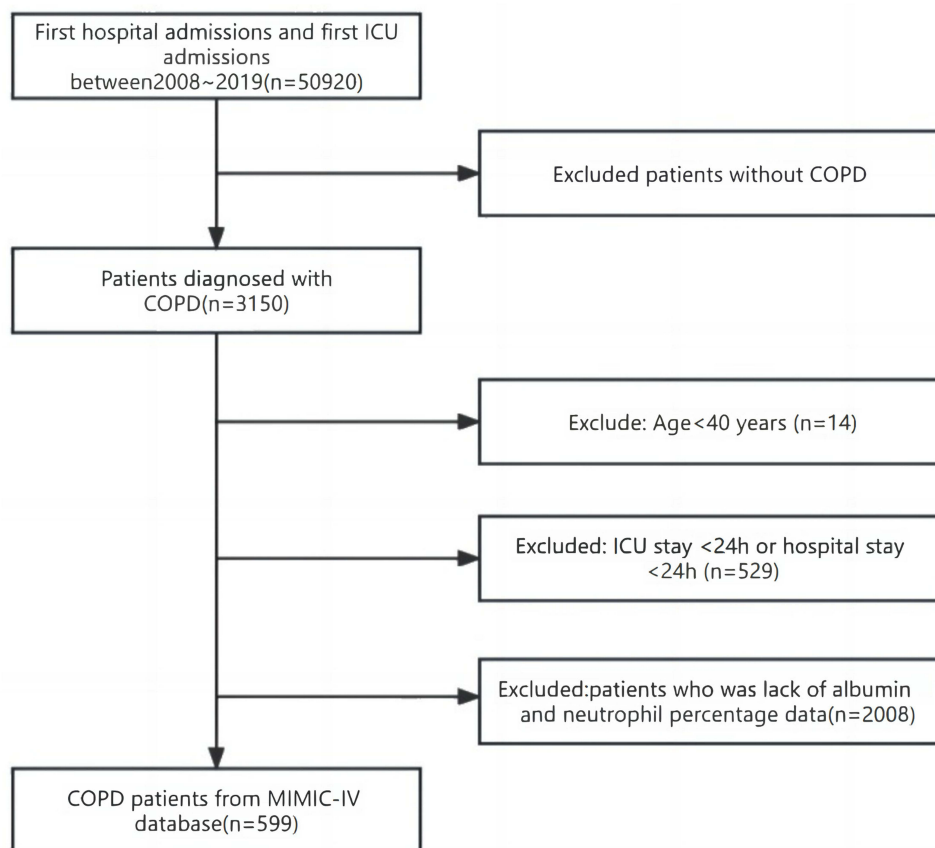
First hospital admissions and first ICU admissions between2008~2019(n=50920)

Excluded patients without COPD

Patients diagnosed with COPD(n=3150)

Exclude: Age<40 years (n=14)

Excluded: ICU stay <24h or hospital stay <24h (n=529)

Excluded:patients who was lack of albumin and neutrophil percentage data(n=2008)

COPD patients from MIMIC-IV database(n=599)